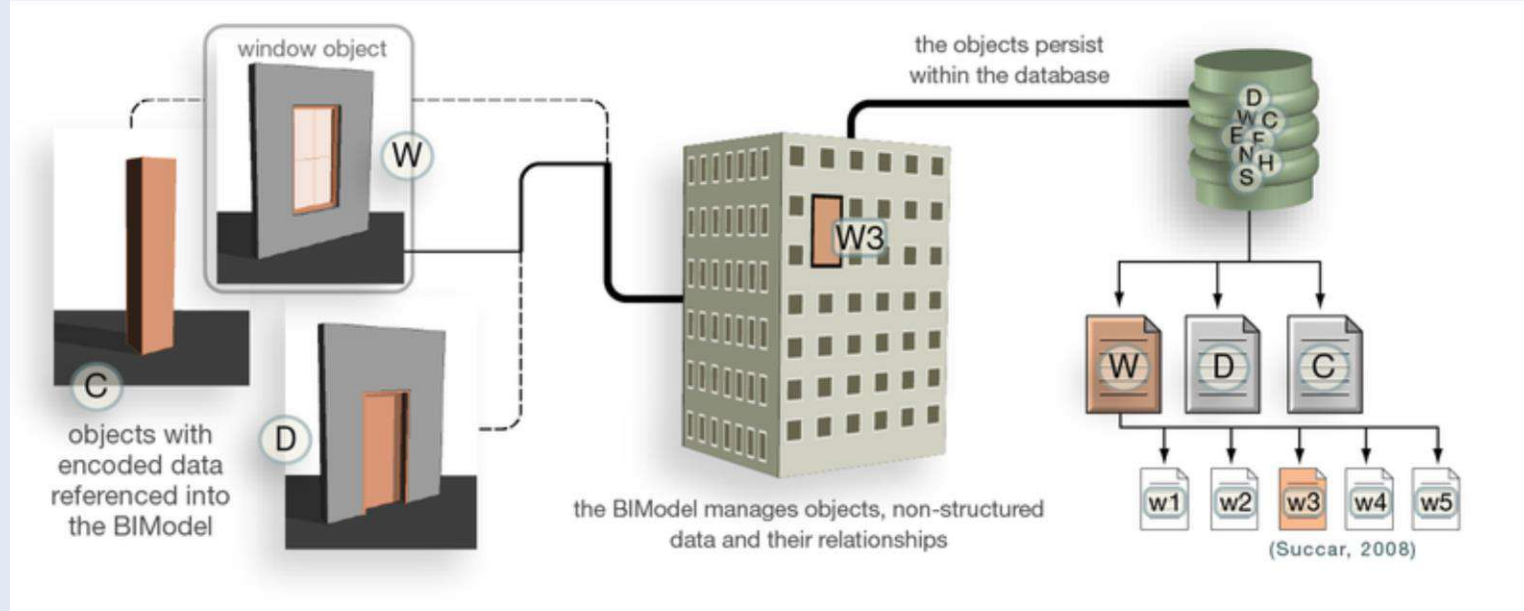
window object

W

C

objects with encoded data referenced into the BIModel

D

W3

the objects persist within the database

D W C E F N H S

W D C

w1 w2 w3 w4 w5

the BIModel manages objects, non-structured data and their relationships

(Succar, 2008)